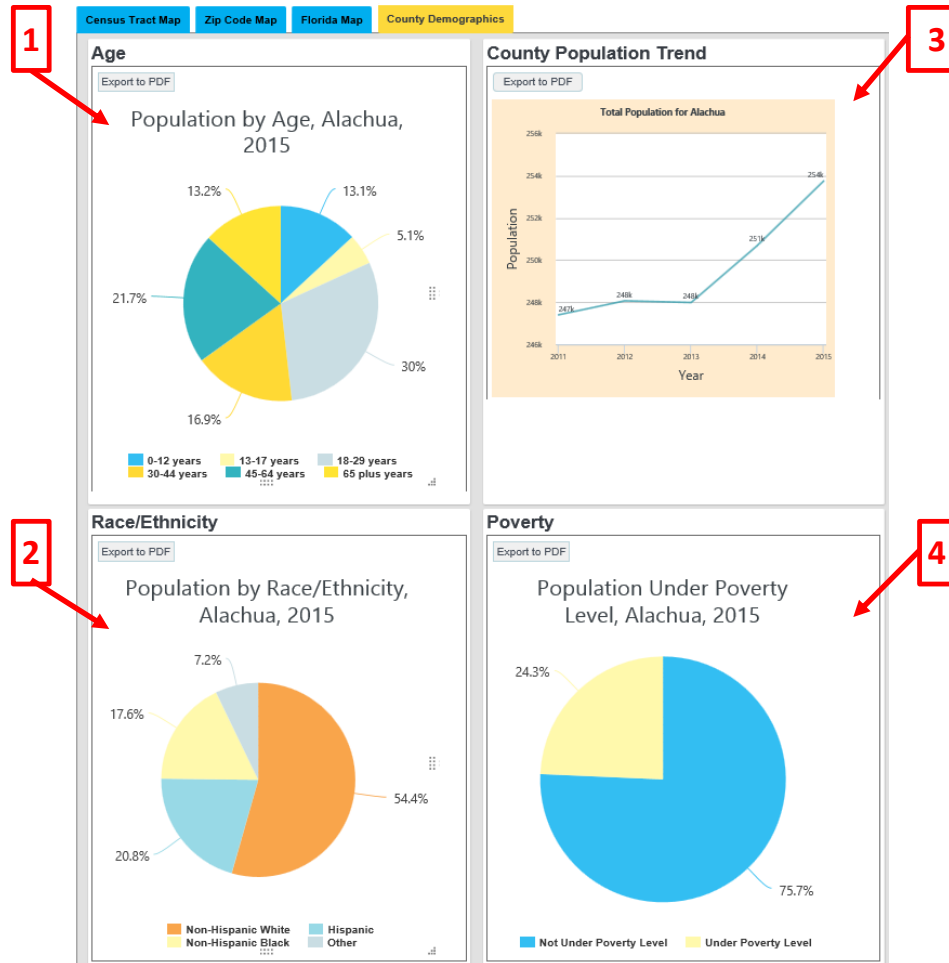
Census Tract Map | Zip Code Map | Florida Map | County Demographics

1

Age

Export to PDF

Population by Age, Alachua, 2015

13.2%
13.1%
5.1%
21.7%
30%
16.9%

0-12 years
13-17 years
18-29 years
30-44 years
45-64 years
65 plus years

3

County Population Trend

Export to PDF

Total Population for Alachua

256k
254k
252k
250k
248k
246k

Population

247k
248k
248k
251k
254k

2011
2012
2013
2014
2015

Year

2

Race/Ethnicity

Export to PDF

Population by Race/Ethnicity, Alachua, 2015

7.2%
17.6%
54.4%
20.8%

Non-Hispanic White
Hispanic
Non-Hispanic Black
Other

4

Poverty

Export to PDF

Population Under Poverty Level, Alachua, 2015

24.3%
75.7%

Not Under Poverty Level
Under Poverty Level